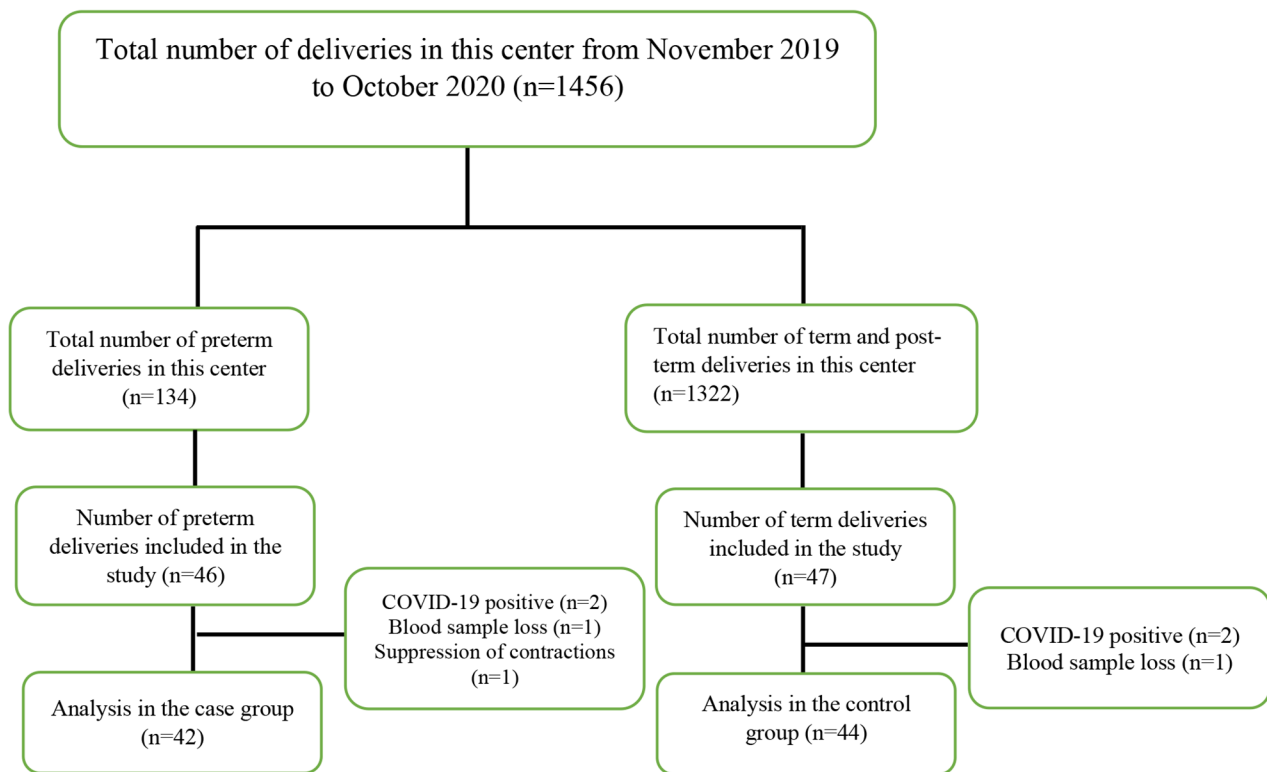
Total number of deliveries in this center from November 2019 to October 2020 (n=1456)

Total number of preterm deliveries in this center (n=134)

Number of preterm deliveries included in the study (n=46)

COVID-19 positive (n=2)
Blood sample loss (n=1)
Suppression of contractions (n=1)

Analysis in the case group (n=42)

Total number of term and post-term deliveries in this center (n=1322)

Number of term deliveries included in the study (n=47)

COVID-19 positive (n=2)
Blood sample loss (n=1)

Analysis in the control group (n=44)